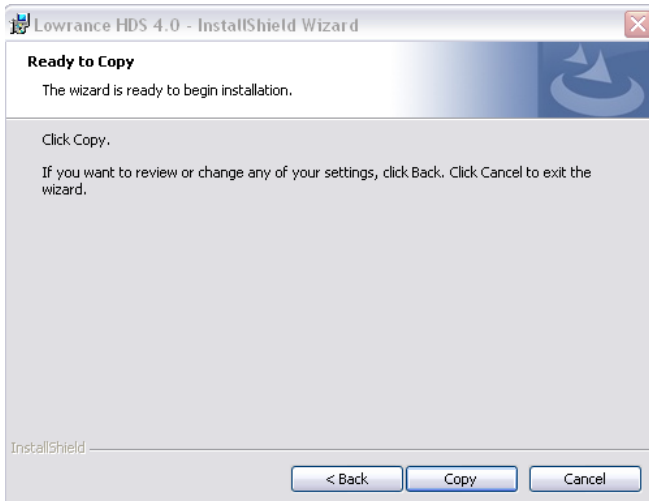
Lowrance HDS 4.0 - InstallShield Wizard

Ready to Copy

The wizard is ready to begin installation.

Click Copy.

If you want to review or change any of your settings, click Back. Click Cancel to exit the wizard.

InstallShield

< Back

Copy

Cancel